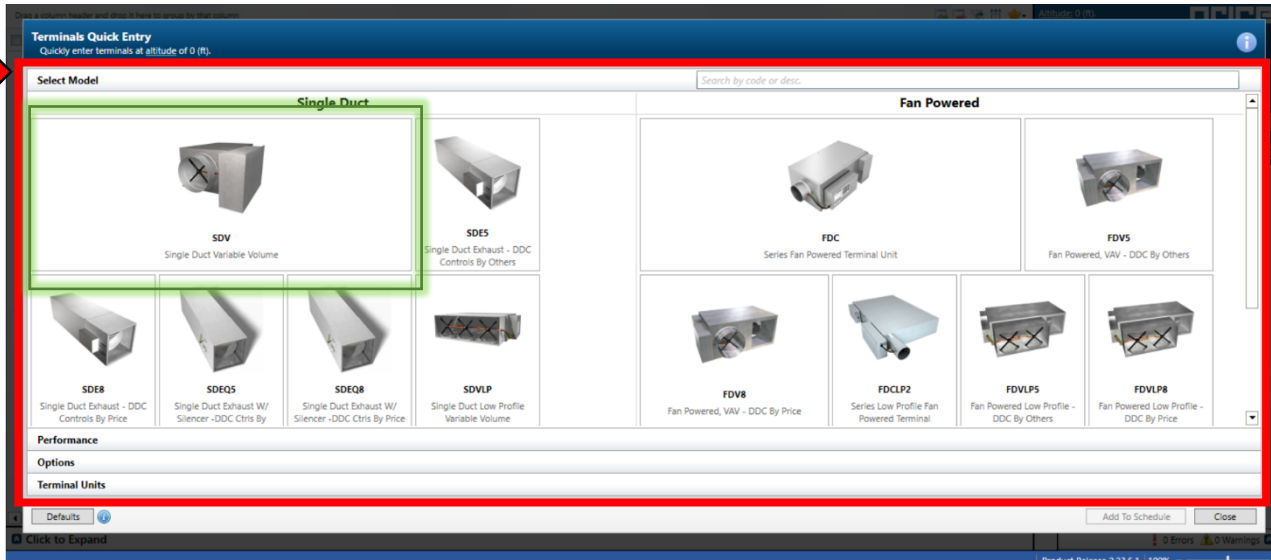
Drag a column header and drop it here to group by that column

Altitude 0 (ft)

Terminals Quick Entry
Quickly enter terminals at altitude of 0 (ft).

Select Model

Search by code or desc.

Single Duct

Fan Powered

SDV
Single Duct Variable Volume

SDE5
Single Duct Exhaust - DDC Controls By Others

FDC
Series Fan Powered Terminal Unit

FDV5
Fan Powered, VAV - DDC By Others

SDE8
Single Duct Exhaust - DDC Controls By Price

SDEQ5
Single Duct Exhaust W/ Silencer -DDC Ctrls By

SDEQ8
Single Duct Exhaust W/ Silencer -DDC Ctrls By Price

SDVLP
Single Duct Low Profile Variable Volume

FDV8
Fan Powered, VAV - DDC By Price

FDCLP2
Series Low Profile Fan Powered Terminal

FDVLP5
Fan Powered Low Profile - DDC By Others

FDVLP8
Fan Powered Low Profile - DDC By Price

Performance

Options

Terminal Units

Defaults

Add To Schedule

Close

Click to Expand

0 Errors 0 Warnings

Product Release 2.23.6.1 100%